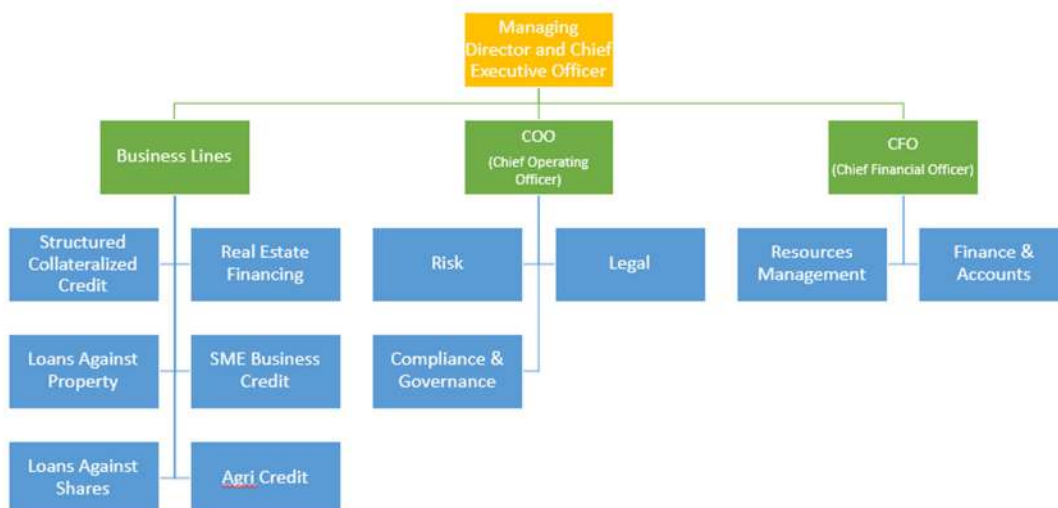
Managing Director and Chief Executive Officer

Business Lines

Structured Collateralized Credit

Real Estate Financing

Loans Against Property

SME Business Credit

Loans Against Shares

Agri Credit

COO
(Chief Operating Officer)

Risk

Legal

Compliance & Governance

CFO
(Chief Financial Officer)

Resources Management

Finance & Accounts